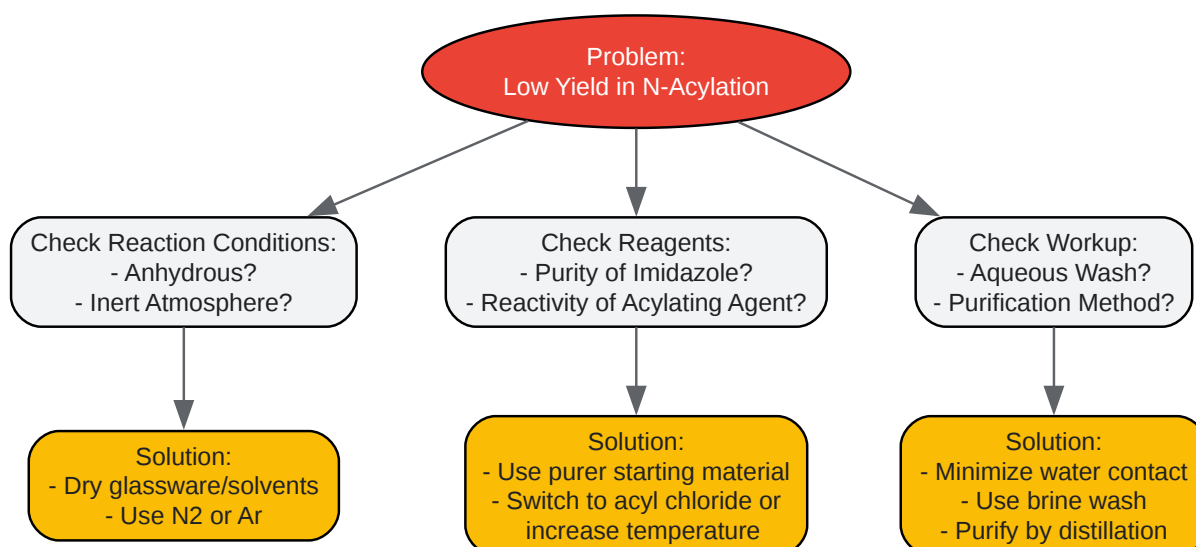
Problem:
Low Yield in N-Acylation

Check Reaction Conditions:
- Anhydrous?
- Inert Atmosphere?

Solution:
- Dry glassware/solvents
- Use N2 or Ar

Check Reagents:
- Purity of Imidazole?
- Reactivity of Acylating Agent?

Solution:
- Use purer starting material
- Switch to acyl chloride or increase temperature

Check Workup:
- Aqueous Wash?
- Purification Method?

Solution:
- Minimize water contact
- Use brine wash
- Purify by distillation